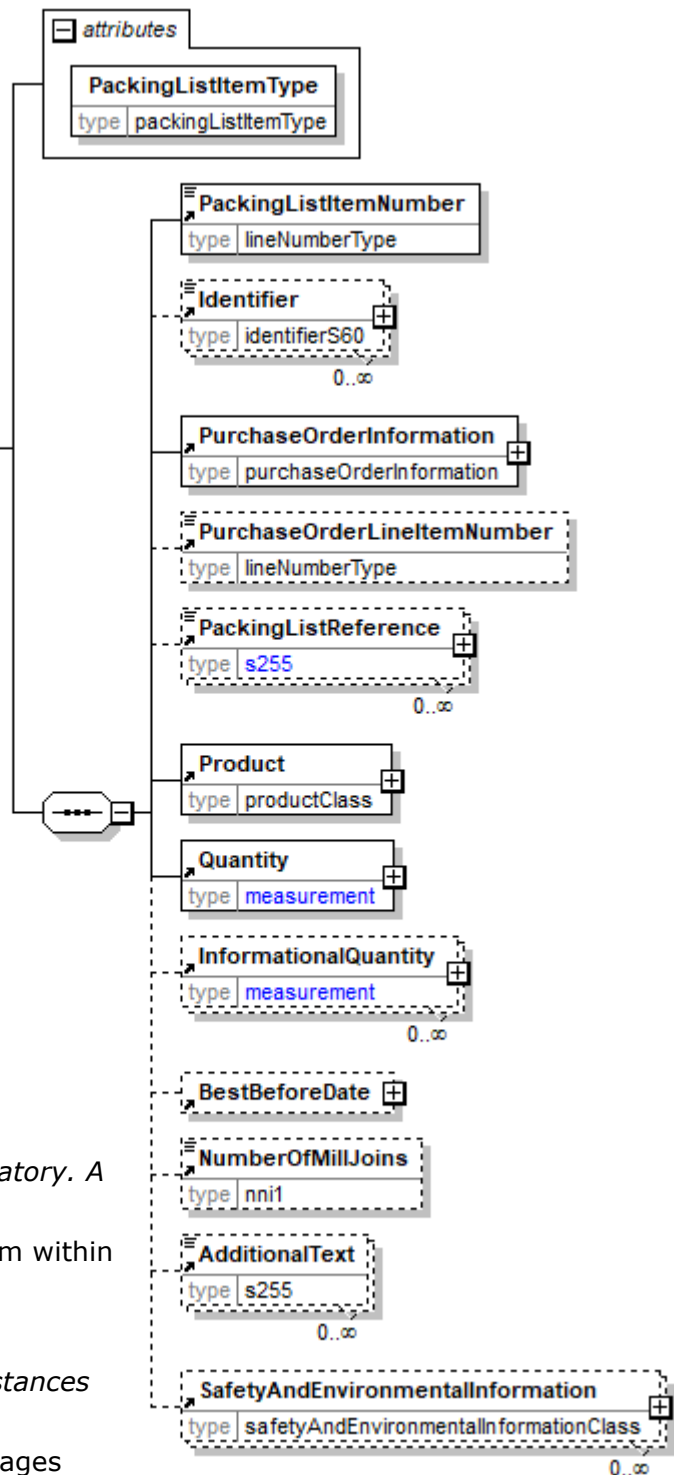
attributes

PackingListItemType
type packingListItemType

PackingListItemNumber
type lineNumberType

Identifier
type identifierS60
0..∞

PurchaseOrderInformation
type purchaseOrderInformation

PurchaseOrderLineItemNumber
type lineNumberType

PackingListReference
type s255
0..∞

Product
type productClass

Quantity
type measurement

InformationalQuantity
type measurement
0..∞

BestBeforeDate

NumberOfMillJoins
type nni1

AdditionalText
type s255
0..∞

SafetyAndEnvironmentalInformation
type safetyAndEnvironmentalInformationClass
0..∞

atory. A

m within

stances

ages